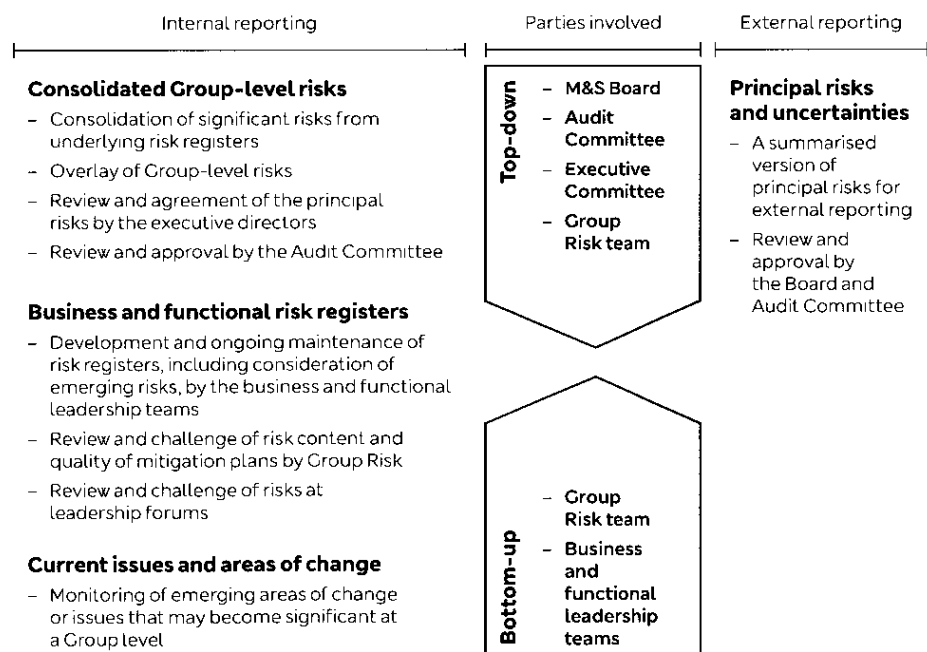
Internal reporting

Parties involved

External reporting

**Consolidated Group-level risks**

– Consolidation of significant risks from underlying risk registers

– Overlay of Group-level risks

– Review and agreement of the principal risks by the executive directors

– Review and approval by the Audit Committee

**Business and functional risk registers**

– Development and ongoing maintenance of risk registers, including consideration of emerging risks, by the business and functional leadership teams

– Review and challenge of risk content and quality of mitigation plans by Group Risk

– Review and challenge of risks at leadership forums

**Current issues and areas of change**

– Monitoring of emerging areas of change or issues that may become significant at a Group level

Top-down

– M&S Board

– Audit Committee

– Executive Committee

– Group Risk team

Bottom-up

– Group Risk team

– Business and functional leadership teams

**Principal risks and uncertainties**

– A summarised version of principal risks for external reporting

– Review and approval by the Board and Audit Committee